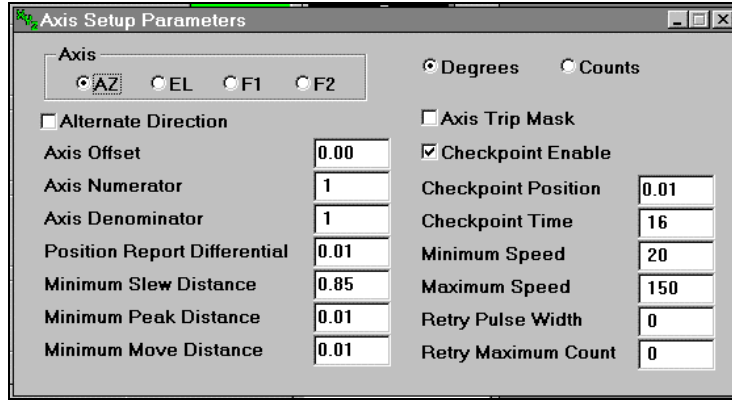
Axis Setup Parameters

Axis
AZ EL F1 F2

Degrees Counts

Alternate Direction

Axis Trip Mask

Axis Offset 0.00

Checkpoint Enable

Axis Numerator 1

Checkpoint Position 0.01

Axis Denominator 1

Checkpoint Time 16

Position Report Differential 0.01

Minimum Speed 20

Minimum Slew Distance 0.85

Maximum Speed 150

Minimum Peak Distance 0.01

Retry Pulse Width 0

Minimum Move Distance 0.01

Retry Maximum Count 0